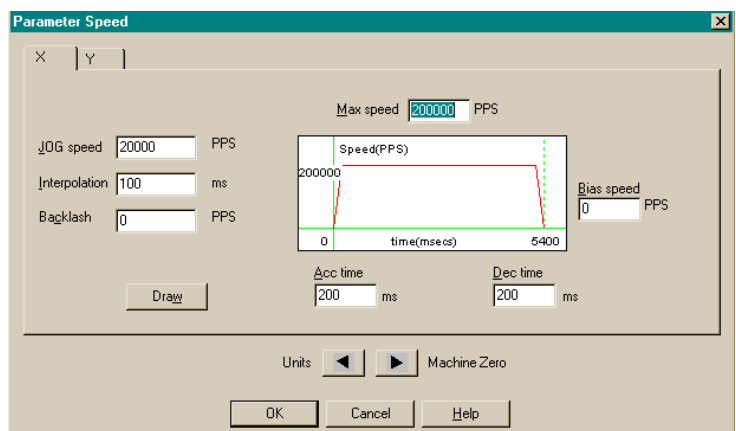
Parameter Speed

X
Y

Max speed 200000 PPS

JOG speed 20000 PPS

Interpolation 100 ms

Backlash 0 PPS

Speed(PPS)
200000
0
time(msecs)
5400

Bias speed
0 PPS

Draw

Acc time
200 ms

Dec time
200 ms

Units
Machine Zero

OK
Cancel
Help